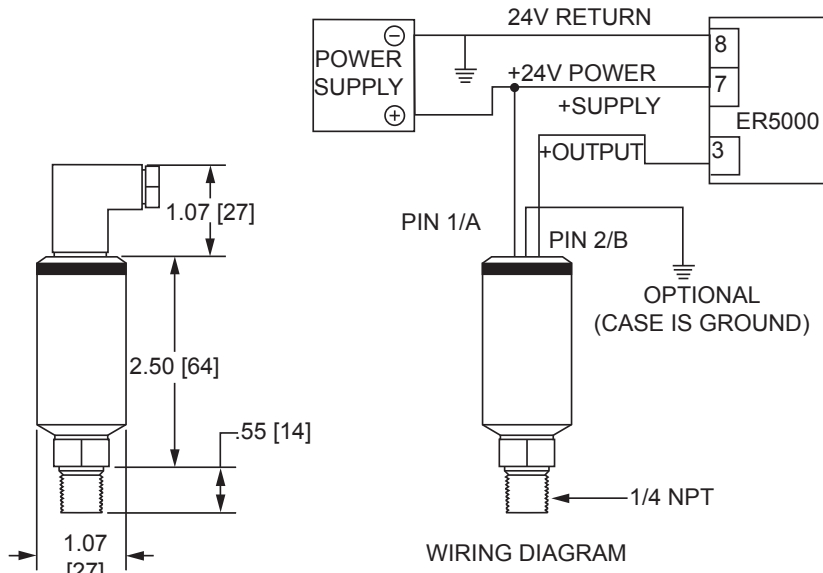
24V RETURN

$\ominus$

POWER SUPPLY

$\oplus$

+24V POWER

+SUPPLY

+OUTPUT

8

7

3

ER5000

1.07 [27]

2.50 [64]

.55 [14]

1.07 [27]

PIN 1/A

PIN 2/B

OPTIONAL (CASE IS GROUND)

1/4 NPT

WIRING DIAGRAM